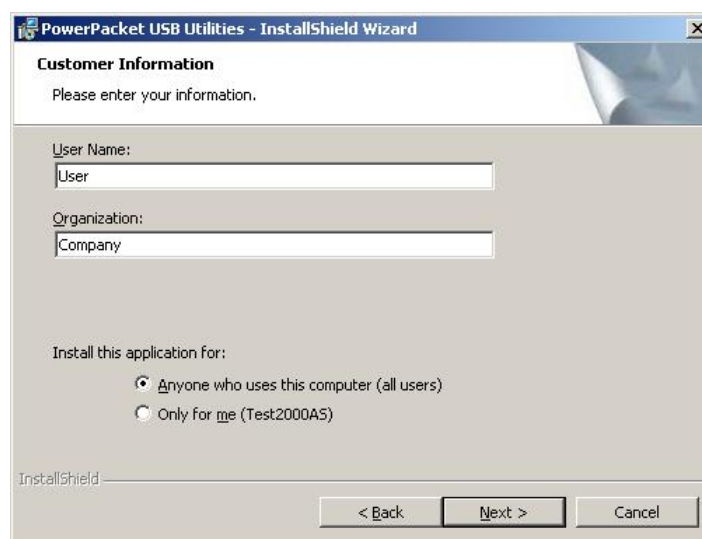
PowerPacket USB Utilities - InstallShield Wizard

Customer Information

Please enter your information.

User Name:

User

Organization:

Company

Install this application for:

Anyone who uses this computer (all users)

Only for me (Test2000AS)

InstallShield

< Back

Next >

Cancel